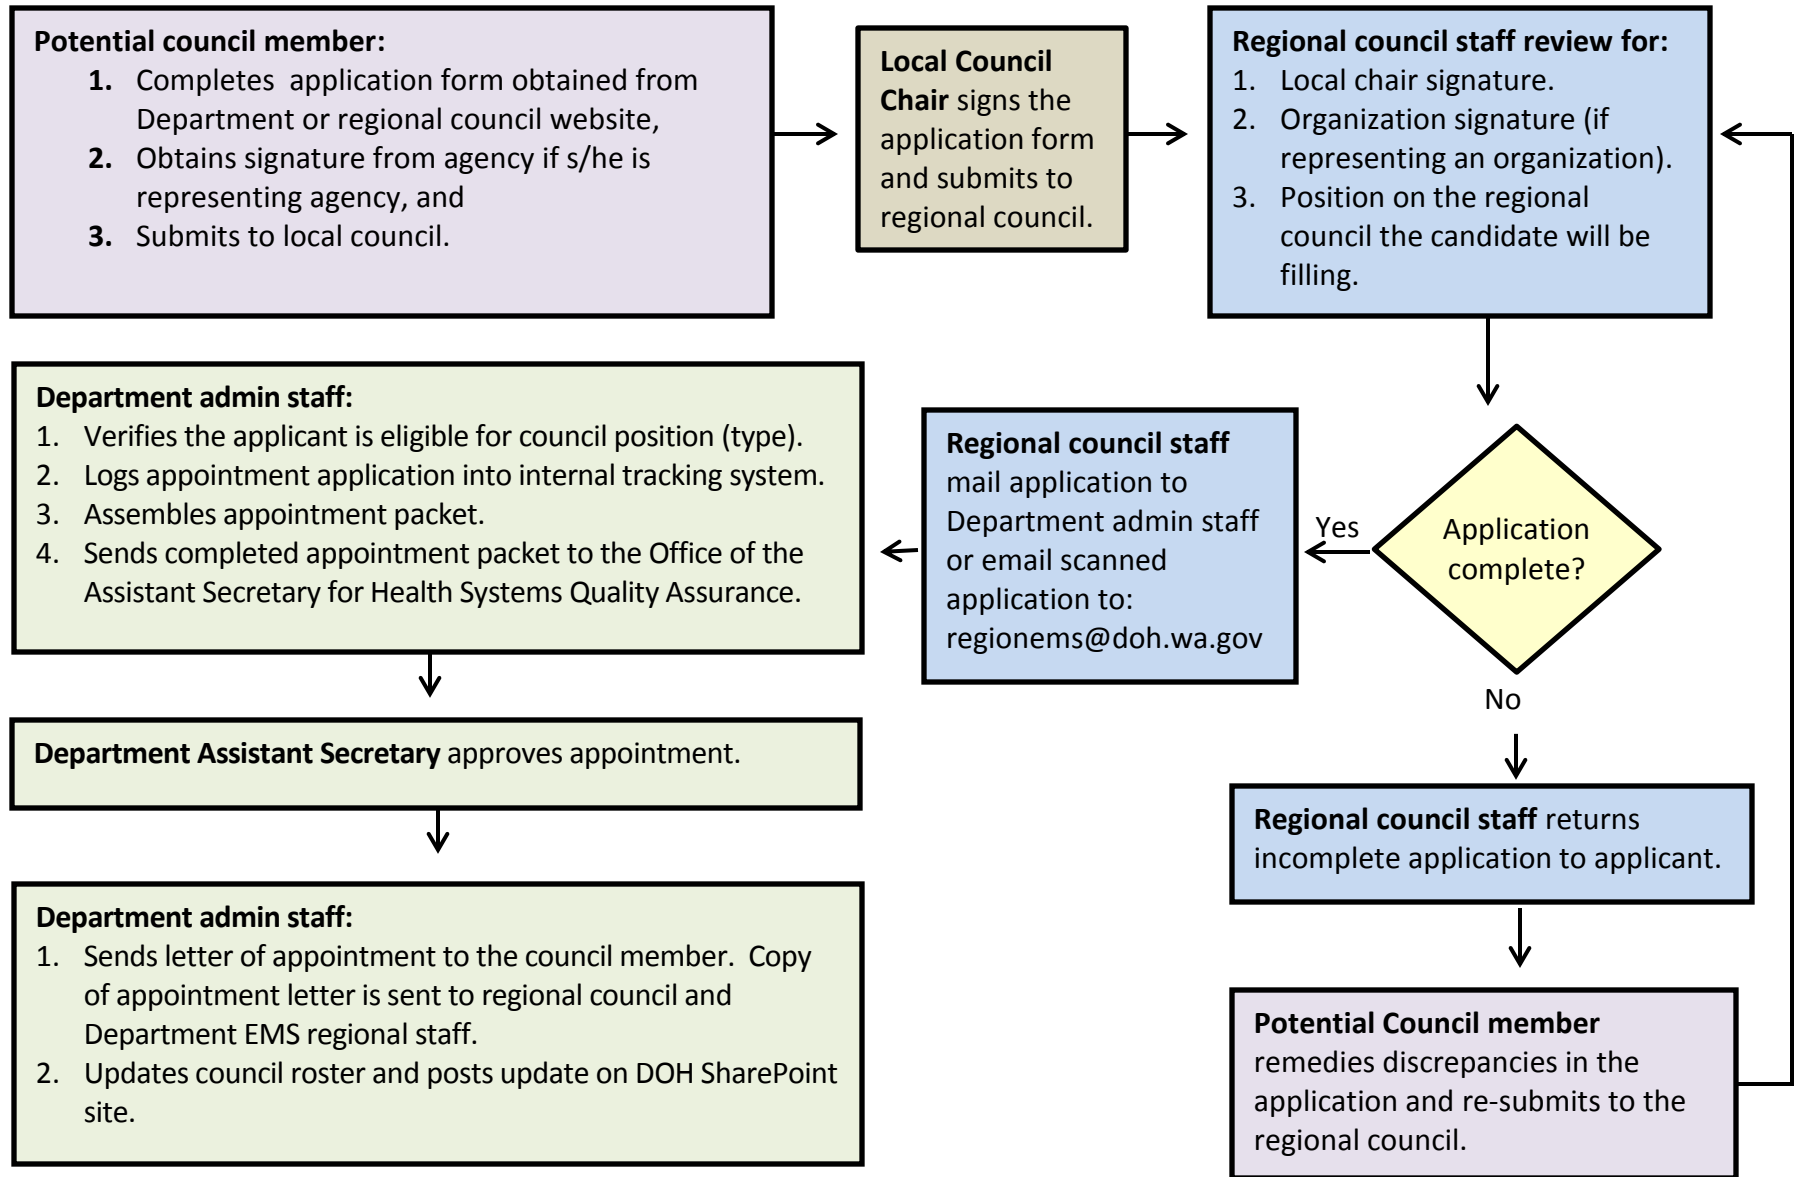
Potential council member:
1. Completes application form obtained from Department or regional council website,
2. Obtains signature from agency if s/he is representing agency, and
3. Submits to local council.

Local Council Chair signs the application form and submits to regional council.

Regional council staff review for:
1. Local chair signature.
2. Organization signature (if representing an organization).
3. Position on the regional council the candidate will be filling.

Application complete?

Yes

No

Regional council staff mail application to Department admin staff or email scanned application to: regionems@doh.wa.gov

Department admin staff:
1. Verifies the applicant is eligible for council position (type).
2. Logs appointment application into internal tracking system.
3. Assembles appointment packet.
4. Sends completed appointment packet to the Office of the Assistant Secretary for Health Systems Quality Assurance.

Department Assistant Secretary approves appointment.

Department admin staff:
1. Sends letter of appointment to the council member. Copy of appointment letter is sent to regional council and Department EMS regional staff.
2. Updates council roster and posts update on DOH SharePoint site.

Regional council staff returns incomplete application to applicant.

Potential Council member remedies discrepancies in the application and re-submits to the regional council.